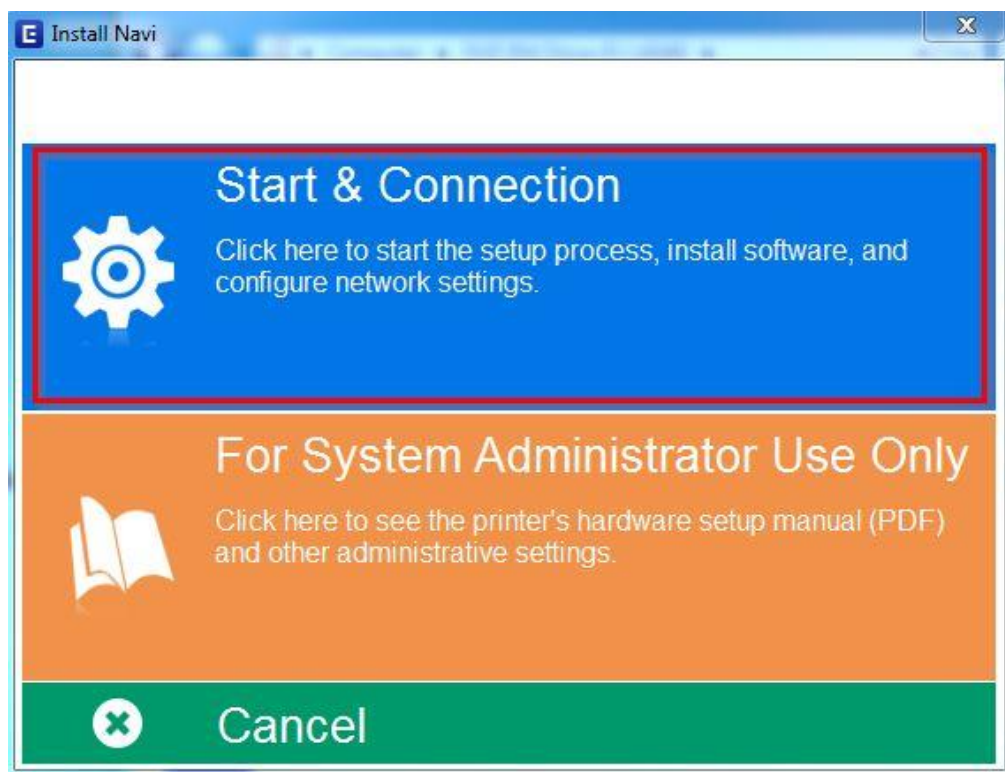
Install Navi

Start & Connection

Click here to start the setup process, install software, and configure network settings.

For System Administrator Use Only

Click here to see the printer's hardware setup manual (PDF) and other administrative settings.

Cancel